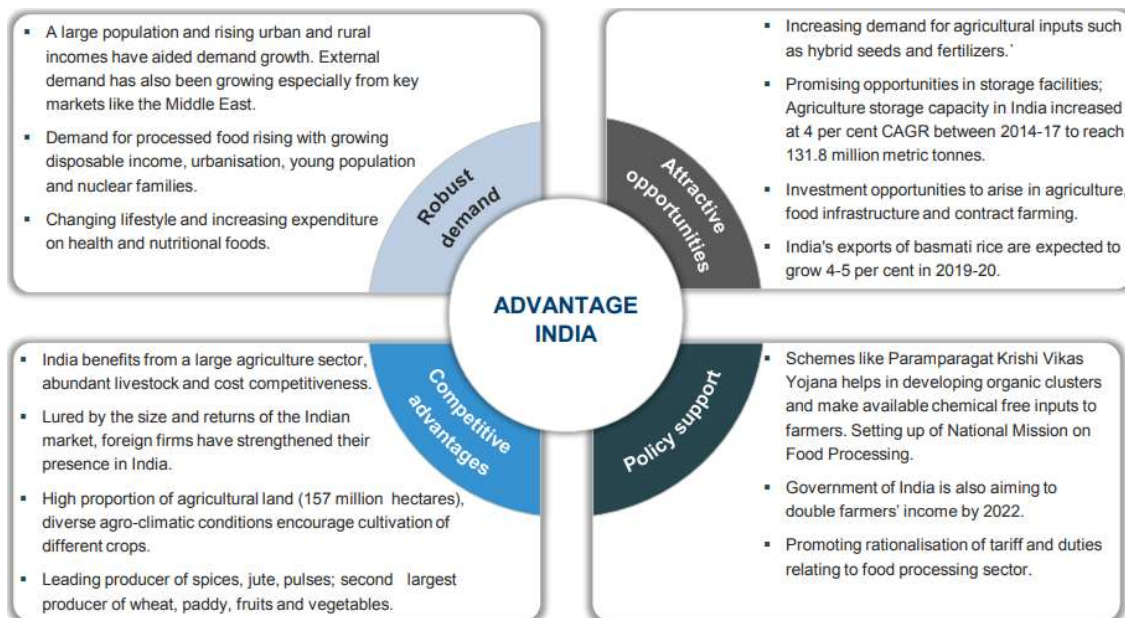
- A large population and rising urban and rural incomes have aided demand growth. External demand has also been growing especially from key markets like the Middle East.
- Demand for processed food rising with growing disposable income, urbanisation, young population and nuclear families.
- Changing lifestyle and increasing expenditure on health and nutritional foods.

Robust demand

- Increasing demand for agricultural inputs such as hybrid seeds and fertilizers.`
- Promising opportunities in storage facilities; Agriculture storage capacity in India increased at 4 per cent CAGR between 2014-17 to reach 131.8 million metric tonnes.
- Investment opportunities to arise in agriculture, food infrastructure and contract farming.
- India's exports of basmati rice are expected to grow 4-5 per cent in 2019-20.

Attractive opportunities

ADVANTAGE INDIA

- India benefits from a large agriculture sector, abundant livestock and cost competitiveness.
- Lured by the size and returns of the Indian market, foreign firms have strengthened their presence in India.
- High proportion of agricultural land (157 million hectares), diverse agro-climatic conditions encourage cultivation of different crops.
- Leading producer of spices, jute, pulses; second largest producer of wheat, paddy, fruits and vegetables.

Competitive advantages

Policy support

- Schemes like Paramparagat Krishi Vikas Yojana helps in developing organic clusters and make available chemical free inputs to farmers. Setting up of National Mission on Food Processing.
- Government of India is also aiming to double farmers' income by 2022.
- Promoting rationalisation of tariff and duties relating to food processing sector.